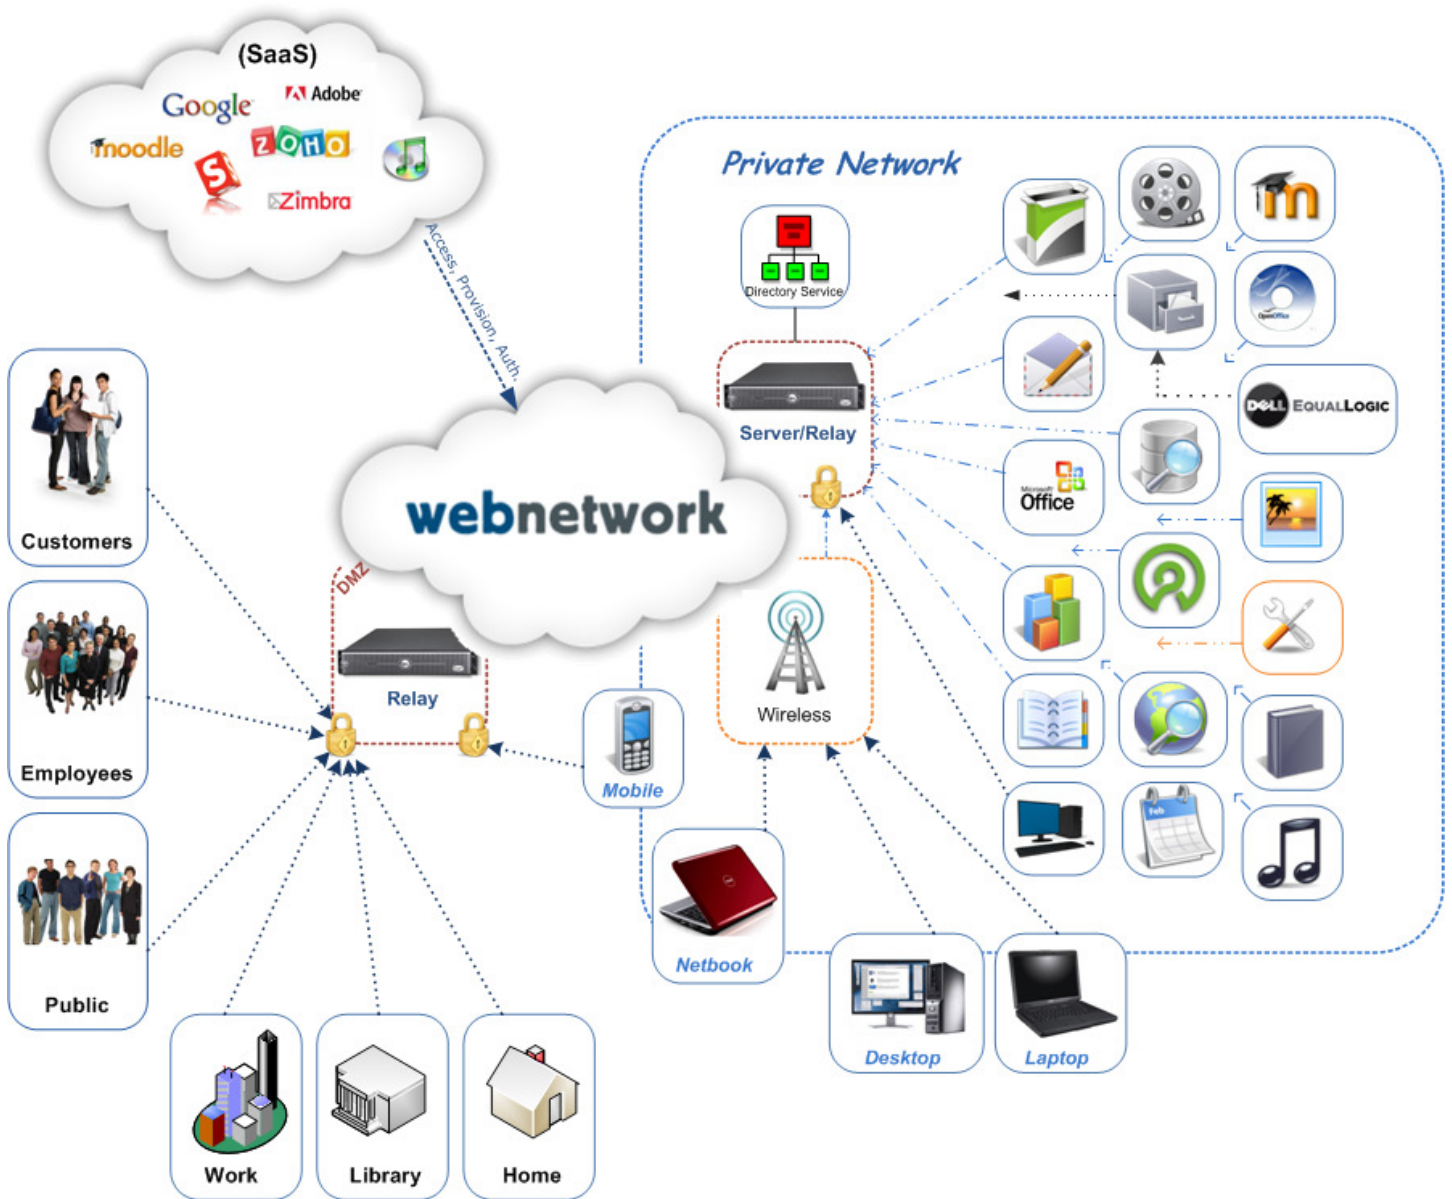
(SaaS)
Google
Adobe
moodle
ZOHO
S
Zimbra

Access, Provision, Auth

Private Network

Directory Service

Server/Relay

DELL EQUALLOGIC

Microsoft Office

webnetwork

DMZ

Relay

Customers

Employees

Public

Mobile

Wireless

Netbook

Desktop

Laptop

Work

Library

Home